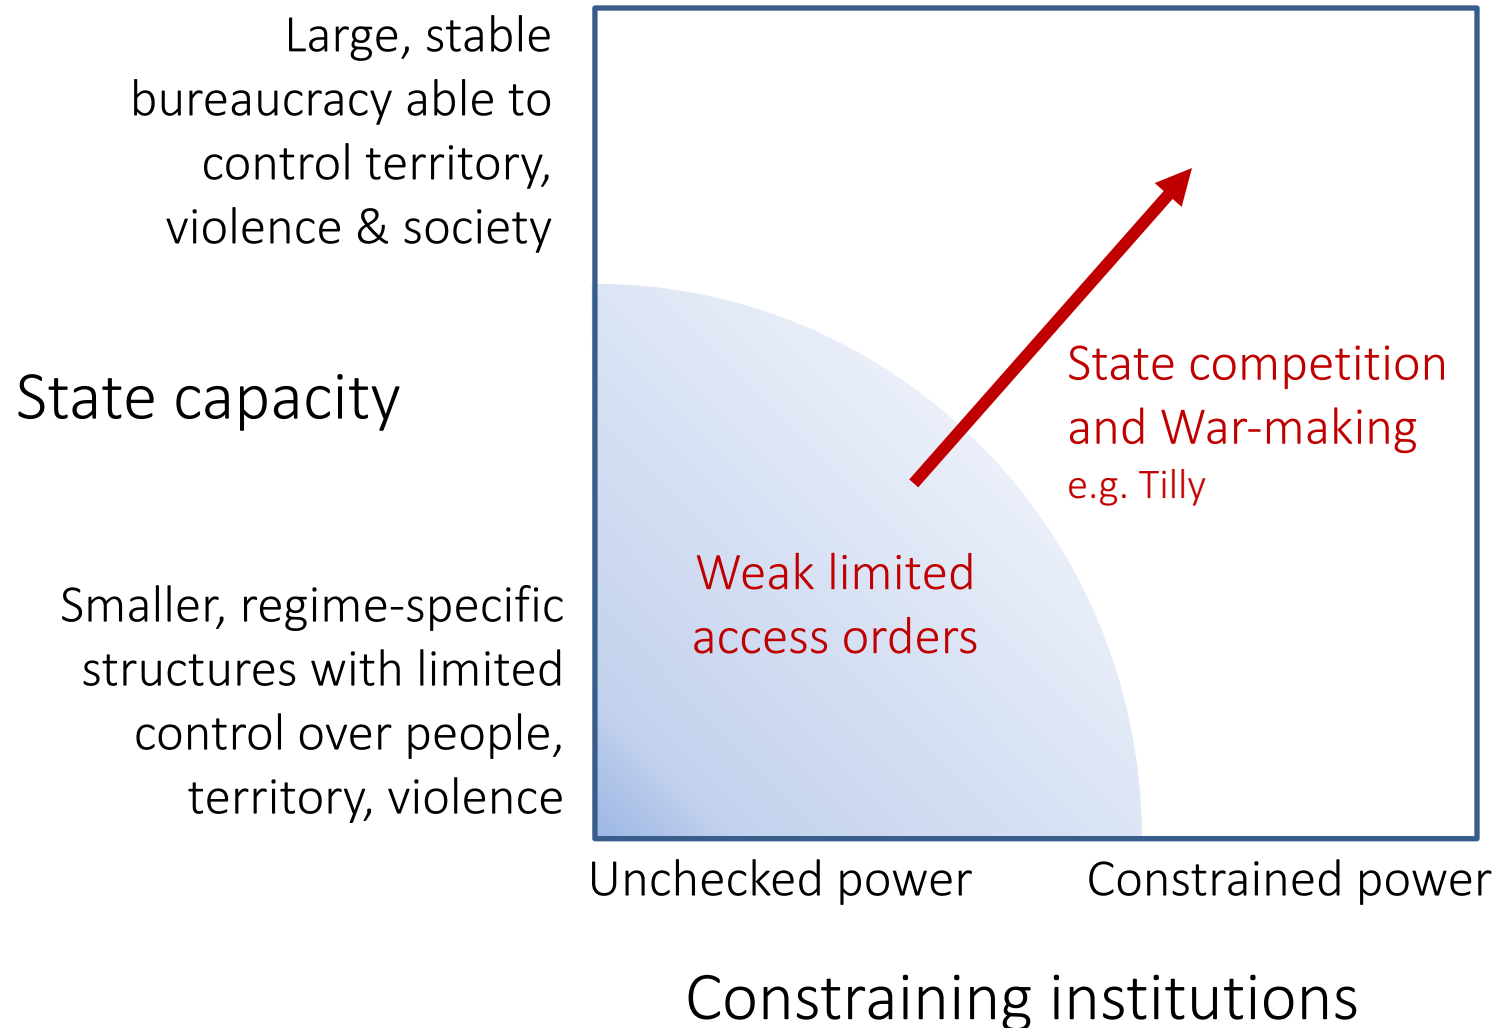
Large, stable bureaucracy able to control territory, violence & society

State capacity

Smaller, regime-specific structures with limited control over people, territory, violence

State competition and War-making
e.g. Tilly

Weak limited access orders

Unchecked power

Constrained power

Constraining institutions